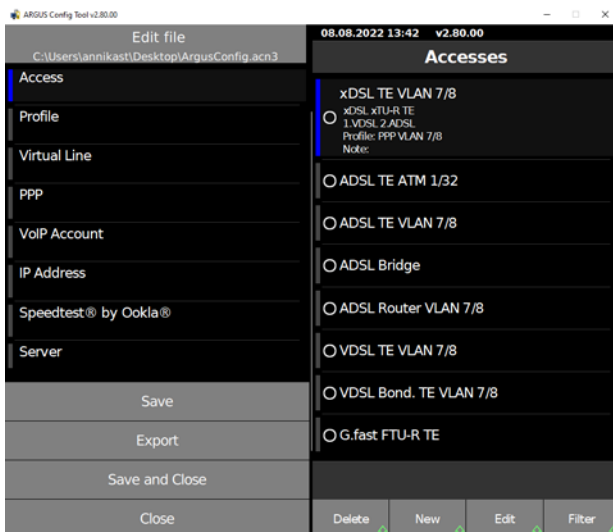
ARGUS Config Tool v2.80.00

Edit file
C:\Users\annikast\Desktop\ArgusConfig.acn3

Access
Profile
Virtual Line
PPP
VoIP Account
IP Address
Speedtest® by Ookla®
Server

Save
Export
Save and Close
Close

08.08.2022 13:42 v2.80.00
Accesses

xDSL TE VLAN 7/8
xDSL xTU-R TE
1.VDSL 2.ADSL
Profile: PPP VLAN 7/8
Note:

ADSL TE ATM 1/32
ADSL TE VLAN 7/8
ADSL Bridge
ADSL Router VLAN 7/8
VDSL TE VLAN 7/8
VDSL Bond. TE VLAN 7/8
G.fast FTU-R TE

Delete
New
Edit
Filter